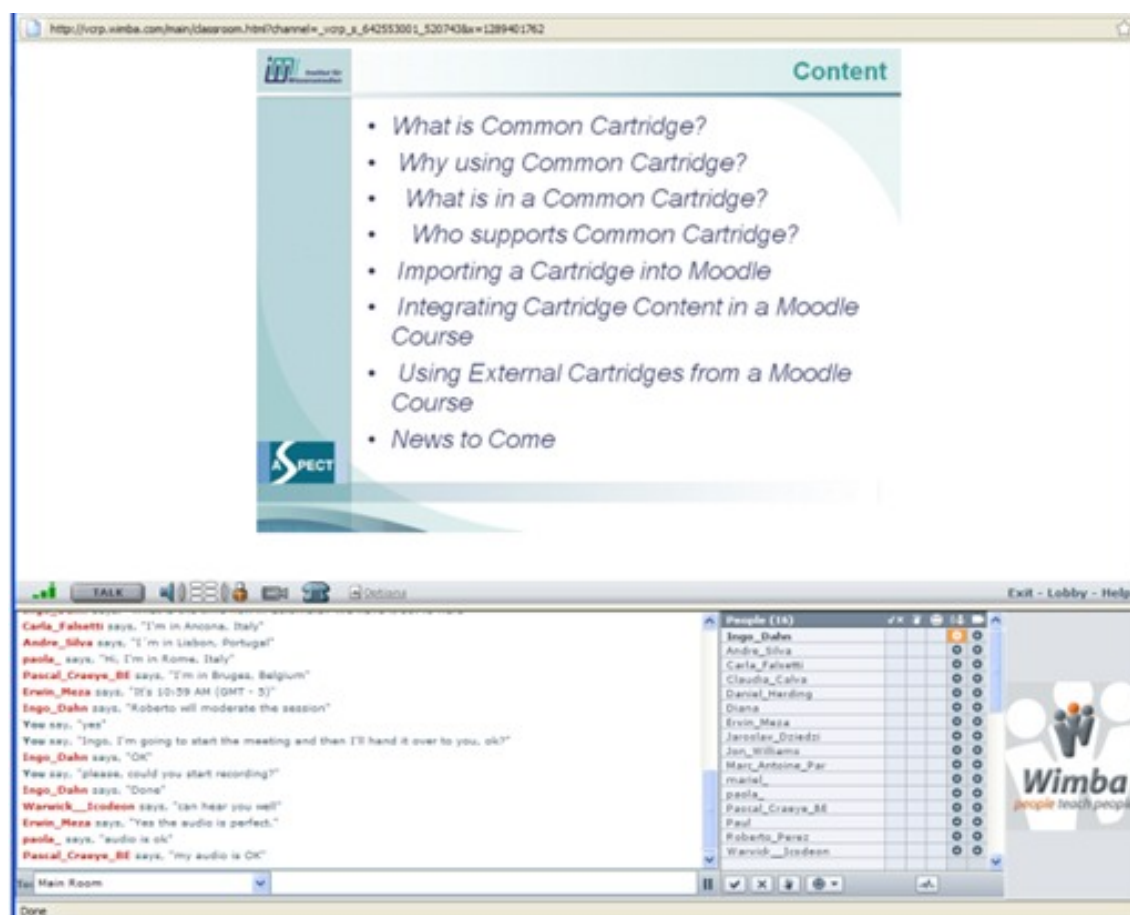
http://vcrp.wimba.com/main/classroom.html?channel=_vcrp_s_642553001_520743&x=1289401762

Content

- What is Common Cartridge?
- Why using Common Cartridge?
- What is in a Common Cartridge?
- Who supports Common Cartridge?
- Importing a Cartridge into Moodle
- Integrating Cartridge Content in a Moodle Course
- Using External Cartridges from a Moodle Course
- News to Come

ASPECT

TALK Options

Exit - Lobby - Help

Carla_Falsetti says, "I'm in Ancona, Italy"
Andre_Silva says, "I'm in Lisbon, Portugal"
paola_ says, "Hi, I'm in Rome, Italy"
Pascal_Craeye_BE says, "I'm in Bruges, Belgium"
Erwin_Meza says, "It's 10:59 AM (GMT - 5)"
Ingo_Dahn says, "Roberto will moderate the session"
You say, "yes"
You say, "Ingo, I'm going to start the meeting and then I'll hand it over to you, ok?"
Ingo_Dahn says, "OK"
You say, "please, could you start recording?"
Ingo_Dahn says, "Done"
Warwick__Icodeon says, "can hear you well"
Erwin_Meza says, "Yes the audio is perfect."
paola_ says, "audio is ok"
Pascal_Craeye_BE says, "my audio is OK"

People (16)
Ingo_Dahn
Andre_Silva
Carla_Falsetti
Claudia_Calva
Daniel_Harding
Diana
Ervin_Meza
Jaroslav_Dziedzi
Jon_Williams
Marc_Antoine_Par
mariel_
paola_
Pascal_Craeye_BE
Paul
Roberto_Perez
Warwick__Icodeon

Wimba
people teach people

To: Main Room

Done